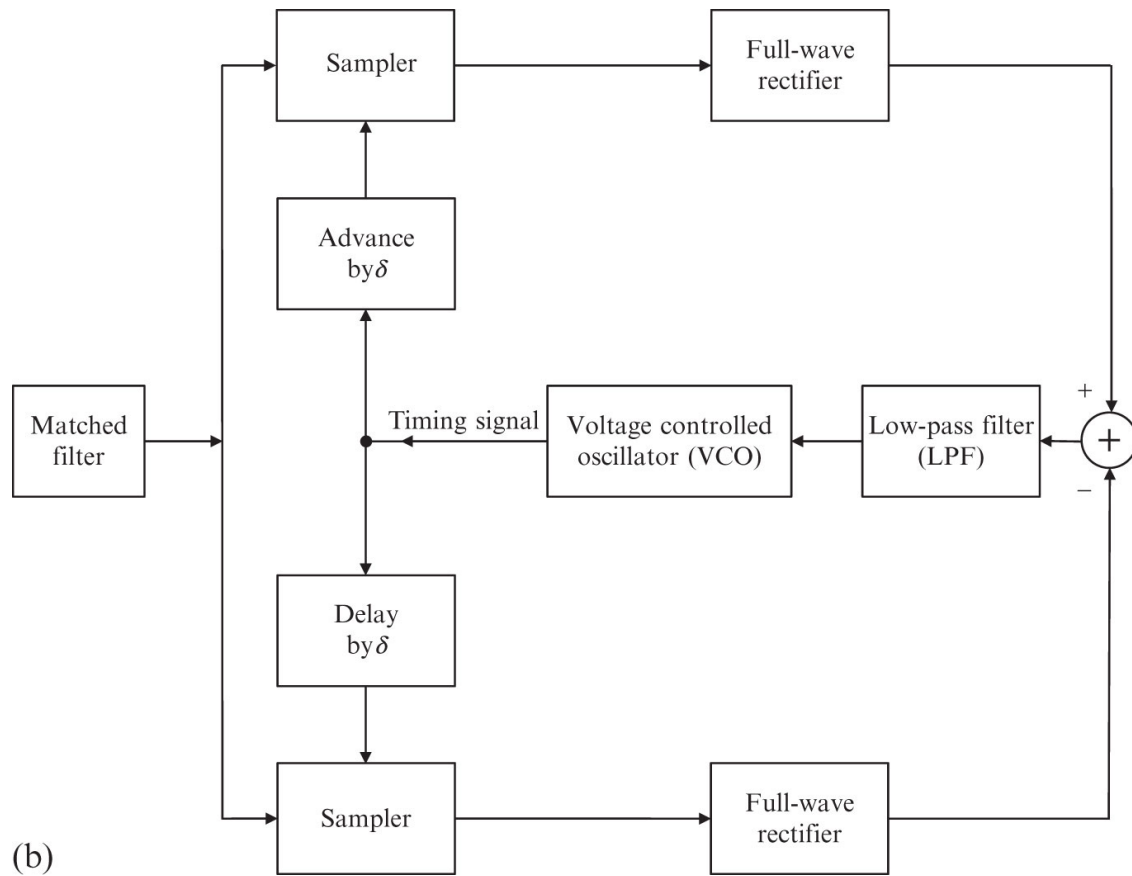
Sampler

Full-wave rectifier

Advance by$\delta$

Matched filter

Timing signal

Voltage controlled oscillator (VCO)

Low-pass filter (LPF)

+

$+$

−

Delay by$\delta$

Sampler

Full-wave rectifier

(b)